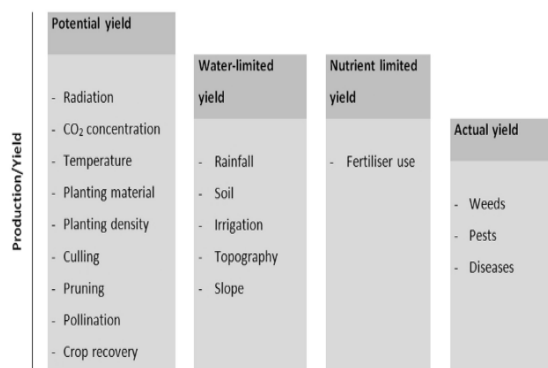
Production/Yield

Potential yield

- Radiation
- $CO_2$ concentration
- Temperature
- Planting material
- Planting density
- Culling
- Pruning
- Pollination
- Crop recovery

Water-limited yield

- Rainfall
- Soil
- Irrigation
- Topography
- Slope

Nutrient limited yield

- Fertiliser use

Actual yield

- Weeds
- Pests
- Diseases